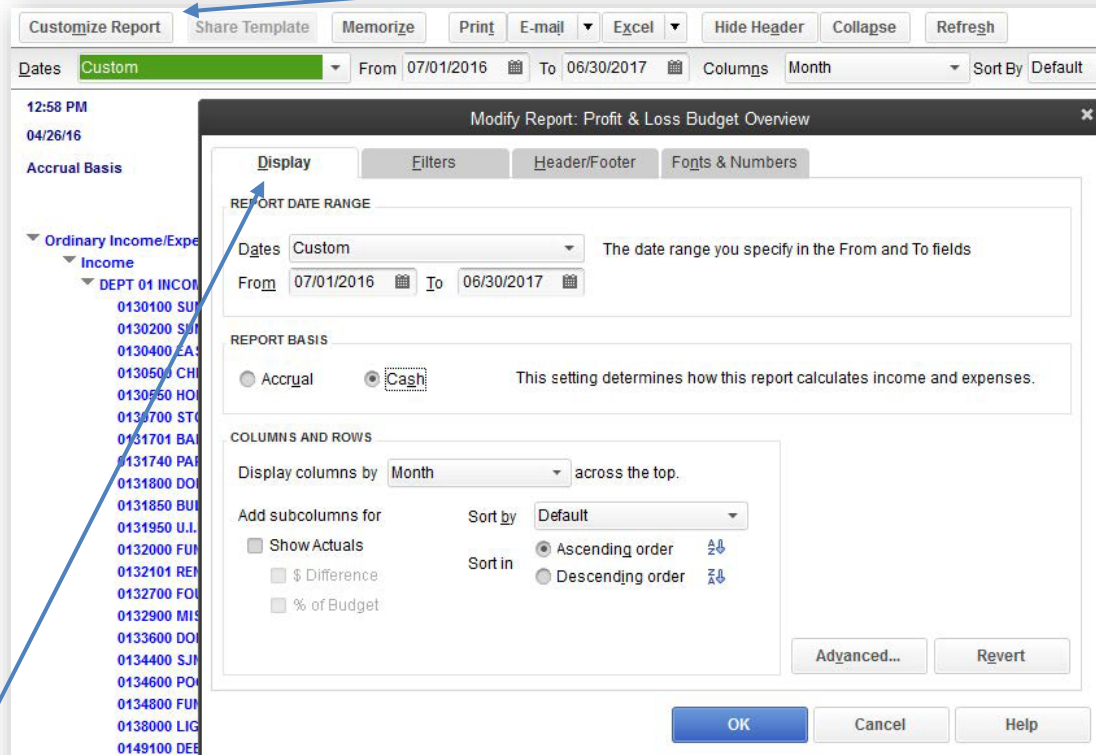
Customize Report | Share Template | Memorize | Print | E-mail | Excel | Hide Header | Collapse | Refresh

Dates Custom From 07/01/2016 To 06/30/2017 Columns Month Sort By Default

12:58 PM
04/26/16
Accrual Basis

Ordinary Income/Expe
Income
DEPT 01 INCOM
0130100 SU
0130200 SU
0130400 EA
0130500 CH
0130550 HO
0130700 ST
0131701 BA
0131740 PA
0131800 DO
0131850 BU
0131950 U.I.
0132000 FU
0132101 RE
0132700 FO
0132900 MI
0133600 DO
0134400 SJ
0134600 PO
0134800 FU
0138000 LIG
0149100 DE

Modify Report: Profit & Loss Budget Overview

Display | Filters | Header/Footer | Fonts & Numbers

REPORT DATE RANGE
Dates Custom The date range you specify in the From and To fields
From 07/01/2016 To 06/30/2017

REPORT BASIS
Accrual Cash This setting determines how this report calculates income and expenses.

COLUMNS AND ROWS
Display columns by Month across the top.
Add subcolumns for
Show Actuals
$ Difference
% of Budget
Sort by Default
Sort in Ascending order
Descending order

Advanced... Revert

OK Cancel Help